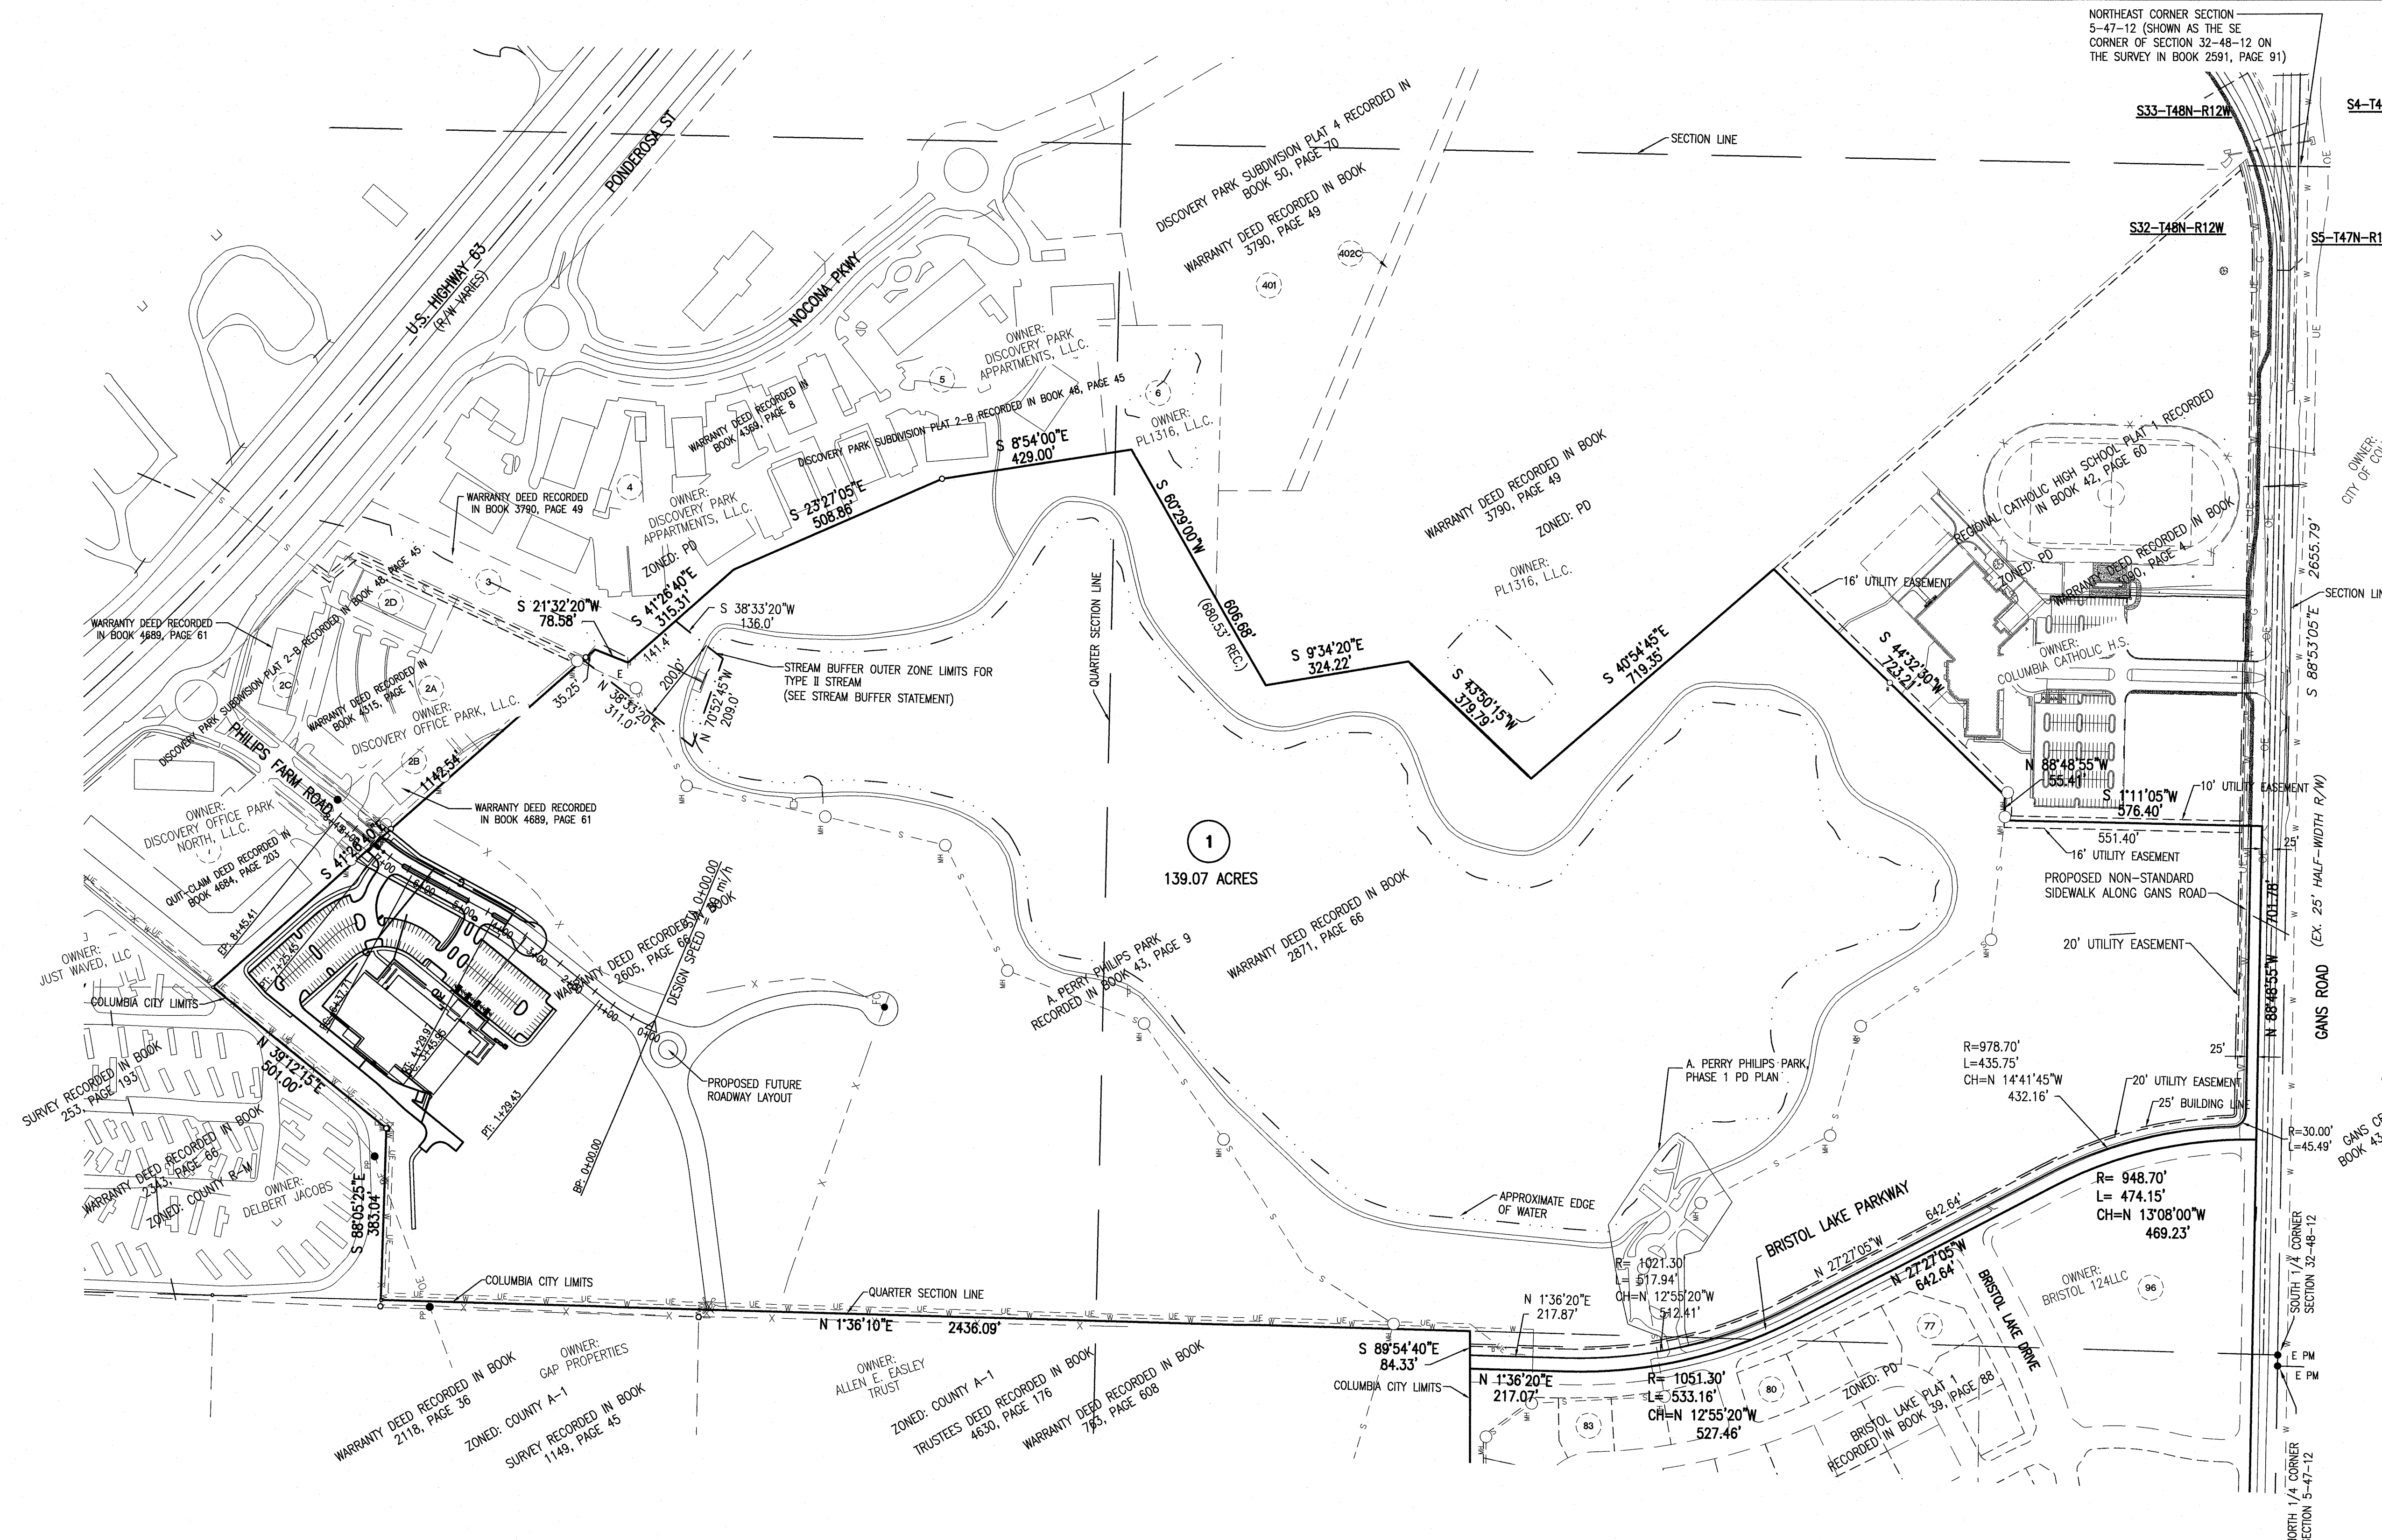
NORTHEAST CORNER SECTION 5-47-12 (SHOWN AS THE SE CORNER OF SECTION 32-48-12 ON THE SURVEY IN BOOK 2591, PAGE 91)

S33-T48N-R12W
S4-T4
S32-T48N-R12W
S5-T47N-R1

SECTION LINE

U.S. HIGHWAY 63 (R/W VARIES)
PONDEROSA ST
NOCONA PKWY

DISCOVERY PARK SUBDIVISION PLAT 4 RECORDED IN BOOK 50, PAGE 70
WARRANTY DEED RECORDED IN BOOK 3790, PAGE 49
402C
401

OWNER: DISCOVERY PARK APPARTMENTS, L.L.C.
5
6
OWNER: PL1316, L.L.C.
WARRANTY DEED RECORDED IN BOOK 4369, PAGE 8
DISCOVERY PARK SUBDIVISION PLAT 2-B RECORDED IN BOOK 48, PAGE 45
S 8°54'00"E 429.00'
S 60°29'00"W 606.68' (660.53' REC.)
WARRANTY DEED RECORDED IN BOOK 3790, PAGE 49
ZONED: PD
OWNER: PL1316, L.L.C.

REGIONAL CATHOLIC HIGH SCHOOL PLAT 1 RECORDED IN BOOK 42, PAGE 60
WARRANTY DEED RECORDED IN BOOK 3090, PAGE 4
ZONED: PD
OWNER: COLUMBIA CATHOLIC H.S.
OWNER: CITY OF CO
2655.79'
SECTION LIN
S 88°53'05"E

WARRANTY DEED RECORDED IN BOOK 3790, PAGE 49
4
OWNER: DISCOVERY PARK APPARTMENTS, L.L.C.
ZONED: PD
S 23°27'05"E 508.86'
S 41°26'40"E 315.31'
3
2D
S 21°32'20"W 78.58'
S 38°33'20"W 136.0'
141.4'
200.0'
N 38°33'20"E 311.0'
N 70°52'45"W 209.0'
35.25
STREAM BUFFER OUTER ZONE LIMITS FOR TYPE II STREAM (SEE STREAM BUFFER STATEMENT)
QUARTER SECTION LINE
S 9°34'20"E 324.22'
S 43°50'15"W 379.79'
S 40°54'45"E 719.35'
16' UTILITY EASEMENT
S 44°32'30"W 723.21'

WARRANTY DEED RECORDED IN BOOK 4689, PAGE 61
DISCOVERY PARK SUBDIVISION PLAT 2-B RECORDED IN BOOK 48, PAGE 45
2C
2A
WARRANTY DEED RECORDED IN BOOK 4315, PAGE 1
OWNER: DISCOVERY OFFICE PARK, L.L.C.
PHILIPS FARM ROAD
2B
1142.54'
WARRANTY DEED RECORDED IN BOOK 4689, PAGE 61
OWNER: DISCOVERY OFFICE PARK NORTH, L.L.C.
QUIT-CLAIM DEED RECORDED IN BOOK 4684, PAGE 203
S 41°26'40"E
EP: 8+45.41

N 88°48'55"W 55.41'
S 1°11'05"W 576.40'
10' UTILITY EASEMENT
551.40'
16' UTILITY EASEMENT
25'
(EX. 25' HALF-WIDTH R/W)

1
139.07 ACRES
WARRANTY DEED RECORDED IN BOOK 2871, PAGE 66
A. PERRY PHILIPS PARK RECORDED IN BOOK 43, PAGE 9
WARRANTY DEED RECORDED IN BOOK 2605, PAGE 66
DESIGN SPEED = 30 mi/h
STA 0+00.00
PROPOSED FUTURE ROADWAY LAYOUT
PT: 1+29.43
BP: 0+00.00

PROPOSED NON-STANDARD SIDEWALK ALONG GANS ROAD
20' UTILITY EASEMENT
701.78'
N 88°48'55"W
GANS ROAD
25'
R=978.70'
L=435.75'
CH=N 14°41'45"W 432.16'
20' UTILITY EASEMENT
25' BUILDING LINE
R=30.00'
L=45.49'
GANS CR BOOK 43

OWNER: JUST WAVED, LLC
COLUMBIA CITY LIMITS
N 39°12'15"E 501.00'
SURVEY RECORDED IN BOOK 253, PAGE 193
WARRANTY DEED RECORDED IN BOOK 2343, PAGE 66
ZONED: COUNTY R-M
OWNER: DELBERT JACOBS
S 88°05'25"E 383.04'

A. PERRY PHILIPS PARK, PHASE 1 PD PLAN
APPROXIMATE EDGE OF WATER
R= 948.70'
L= 474.15'
CH=N 13°08'00"W 469.23'
BRISTOL LAKE PARKWAY
N 27°27'05"W 642.64'
N 27°27'05"W 642.64'
BRISTOL LAKE DRIVE
R= 1021.30
L= 517.94'
CH=N 12°55'20"W 512.41'
OWNER: BRISTOL 124LLC
96
SOUTH 1/4 CORNER SECTION 32-48-12
E PM
E PM

COLUMBIA CITY LIMITS
QUARTER SECTION LINE
N 1°36'10"E 2436.09'
N 1°36'20"E 217.87'
S 89°54'40"E 84.33'
COLUMBIA CITY LIMITS
N 1°36'20"E 217.07'
R= 1051.30'
L= 533.16'
CH=N 12°55'20"W 527.46'
77
80
83
ZONED: PD
BRISTOL LAKE PLAT 1 RECORDED IN BOOK 39, PAGE 88

WARRANTY DEED RECORDED IN BOOK 2118, PAGE 36
OWNER: GAP PROPERTIES
ZONED: COUNTY A-1
SURVEY RECORDED IN BOOK 1149, PAGE 45
OWNER: ALLEN E. EASLEY TRUST
ZONED: COUNTY A-1
TRUSTEES DEED RECORDED IN BOOK 4630, PAGE 176
WARRANTY DEED RECORDED IN BOOK 763, PAGE 608
NORTH 1/4 CORNER SECTION 5-47-12